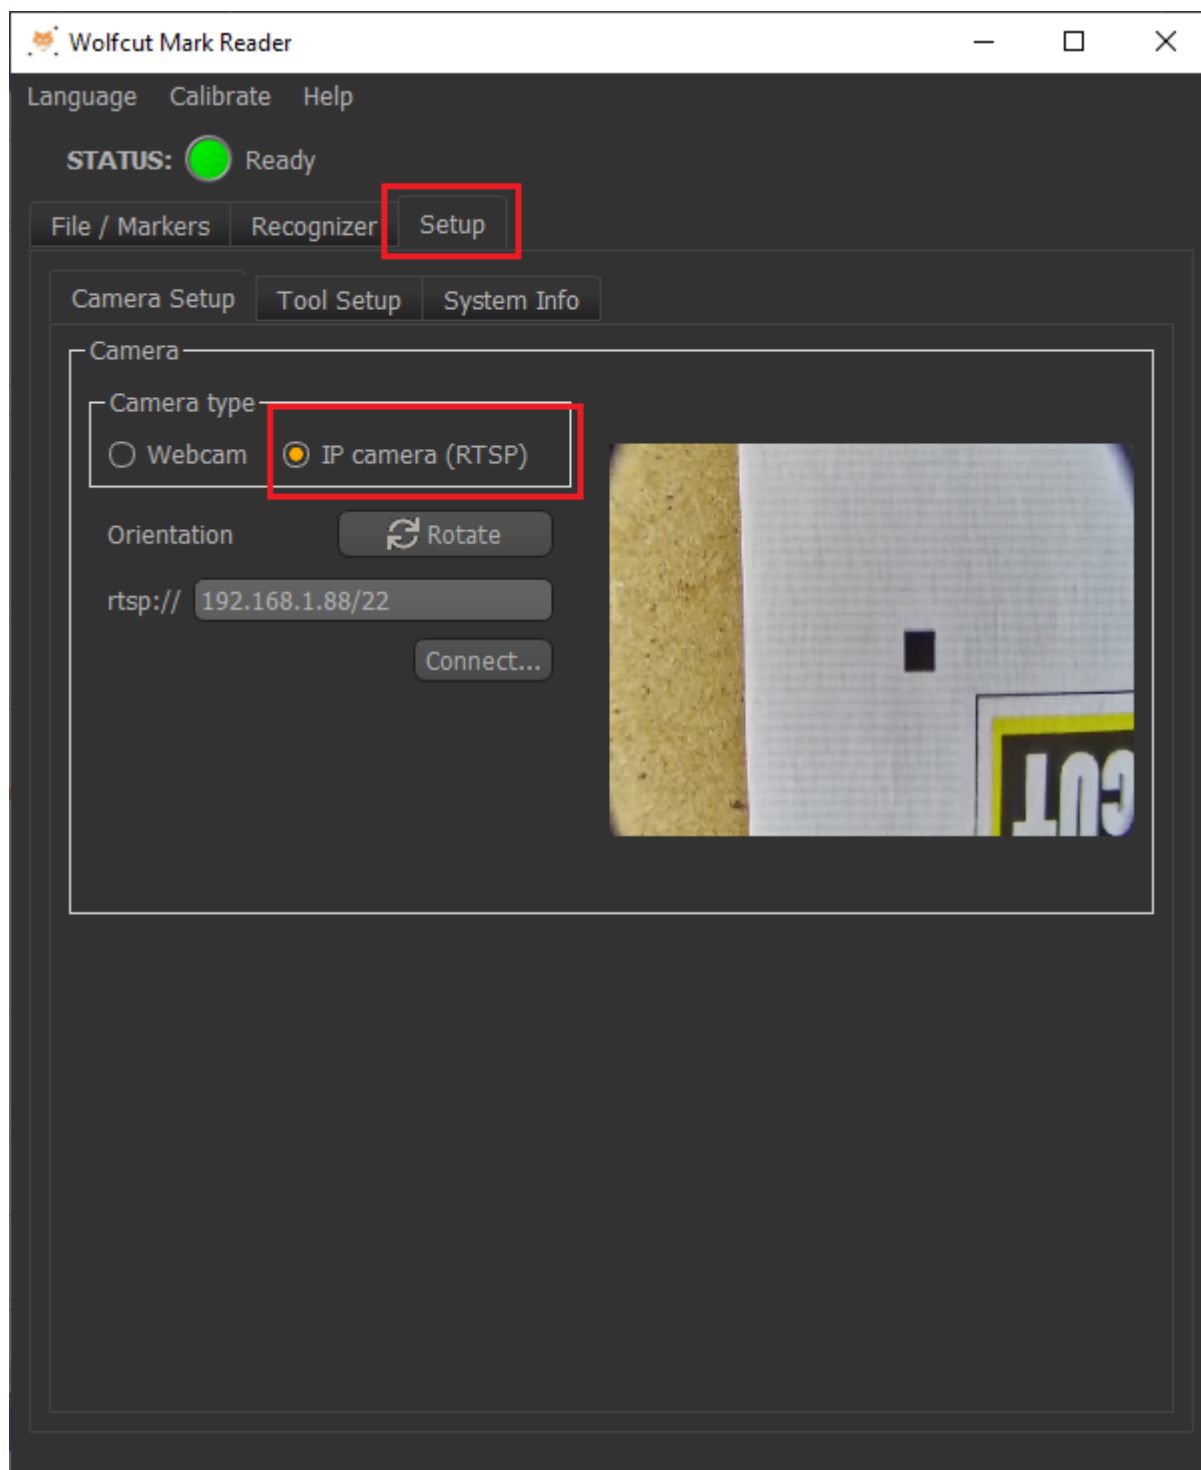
Wolfcut Mark Reader

Language Calibrate Help

STATUS: Ready

File / Markers Recognizer Setup

Camera Setup Tool Setup System Info

Camera

Camera type

Webcam IP camera (RTSP)

Orientation Rotate

rtsp:// 192.168.1.88/22

Connect...

CUT